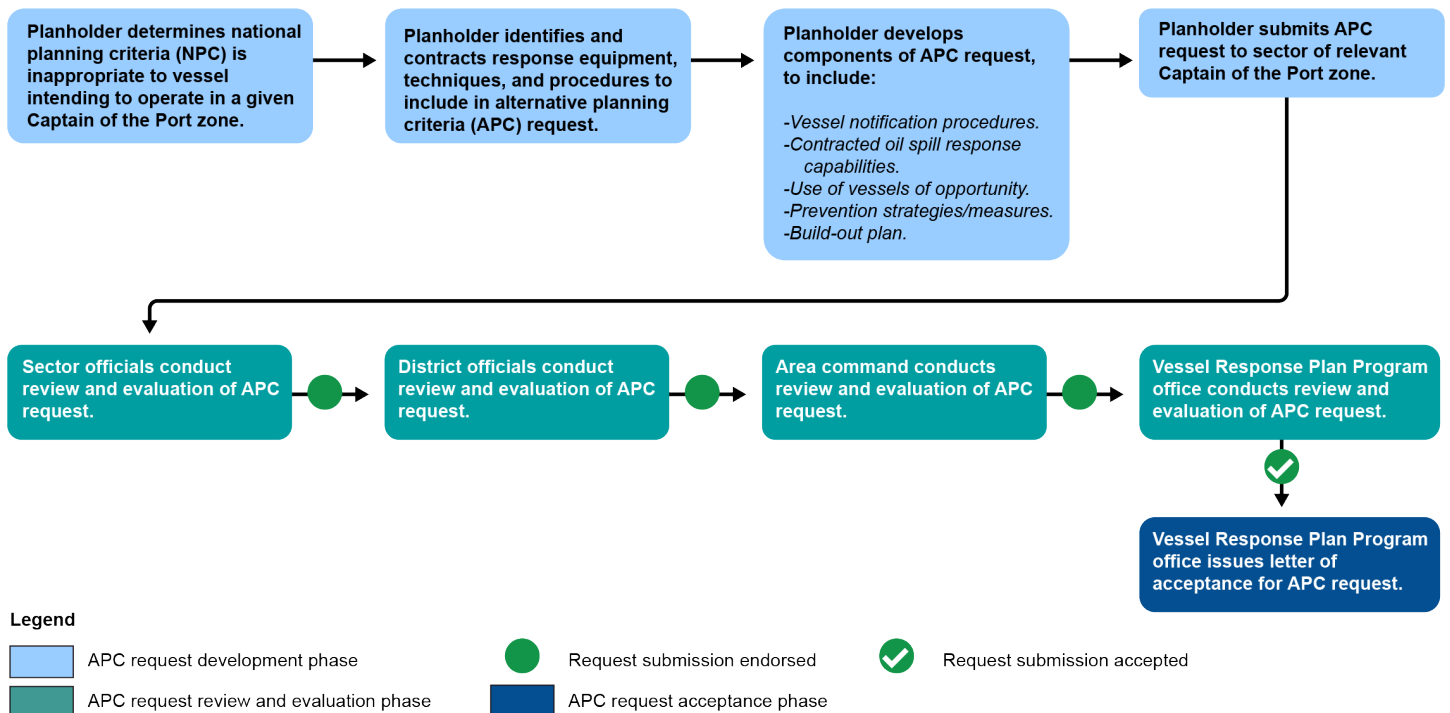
Planholder determines national planning criteria (NPC) is inappropriate to vessel intending to operate in a given Captain of the Port zone.

Planholder identifies and contracts response equipment, techniques, and procedures to include in alternative planning criteria (APC) request.

Planholder develops components of APC request, to include:

-Vessel notification procedures.
-Contracted oil spill response capabilities.
-Use of vessels of opportunity.
-Prevention strategies/measures.
-Build-out plan.

Planholder submits APC request to sector of relevant Captain of the Port zone.

Sector officials conduct review and evaluation of APC request.

District officials conduct review and evaluation of APC request.

Area command conducts review and evaluation of APC request.

Vessel Response Plan Program office conducts review and evaluation of APC request.

Vessel Response Plan Program office issues letter of acceptance for APC request.

Legend

APC request development phase

Request submission endorsed

Request submission accepted

APC request review and evaluation phase

APC request acceptance phase